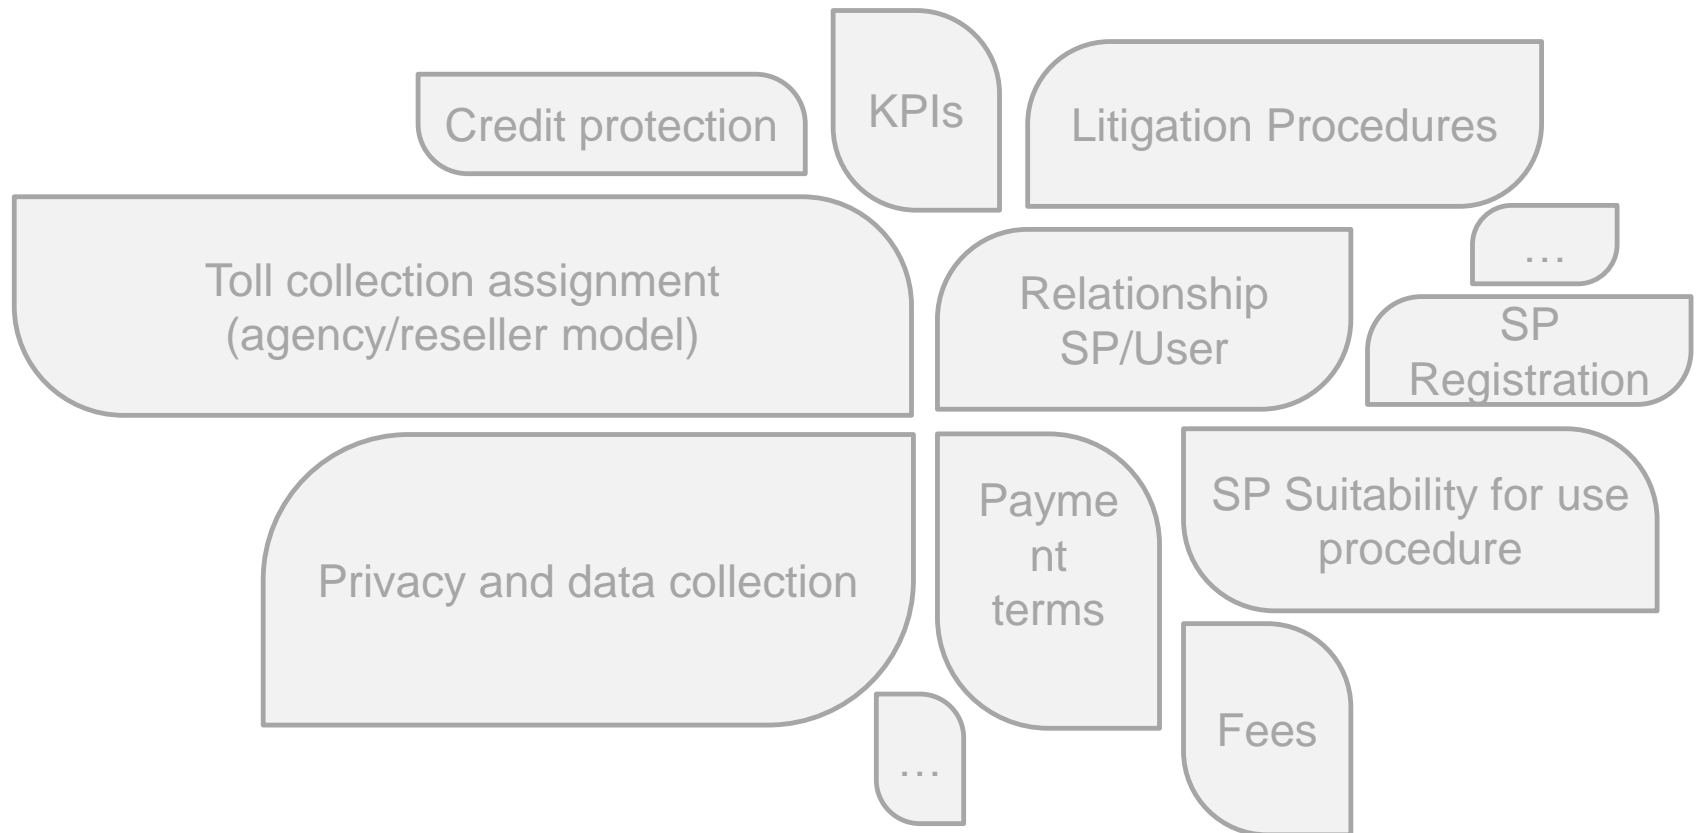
Credit protection

KPIs

Litigation Procedures

Toll collection assignment (agency/reseller model)

Relationship SP/User

…

SP Registration

Privacy and data collection

Payment terms

SP Suitability for use procedure

Fees

…